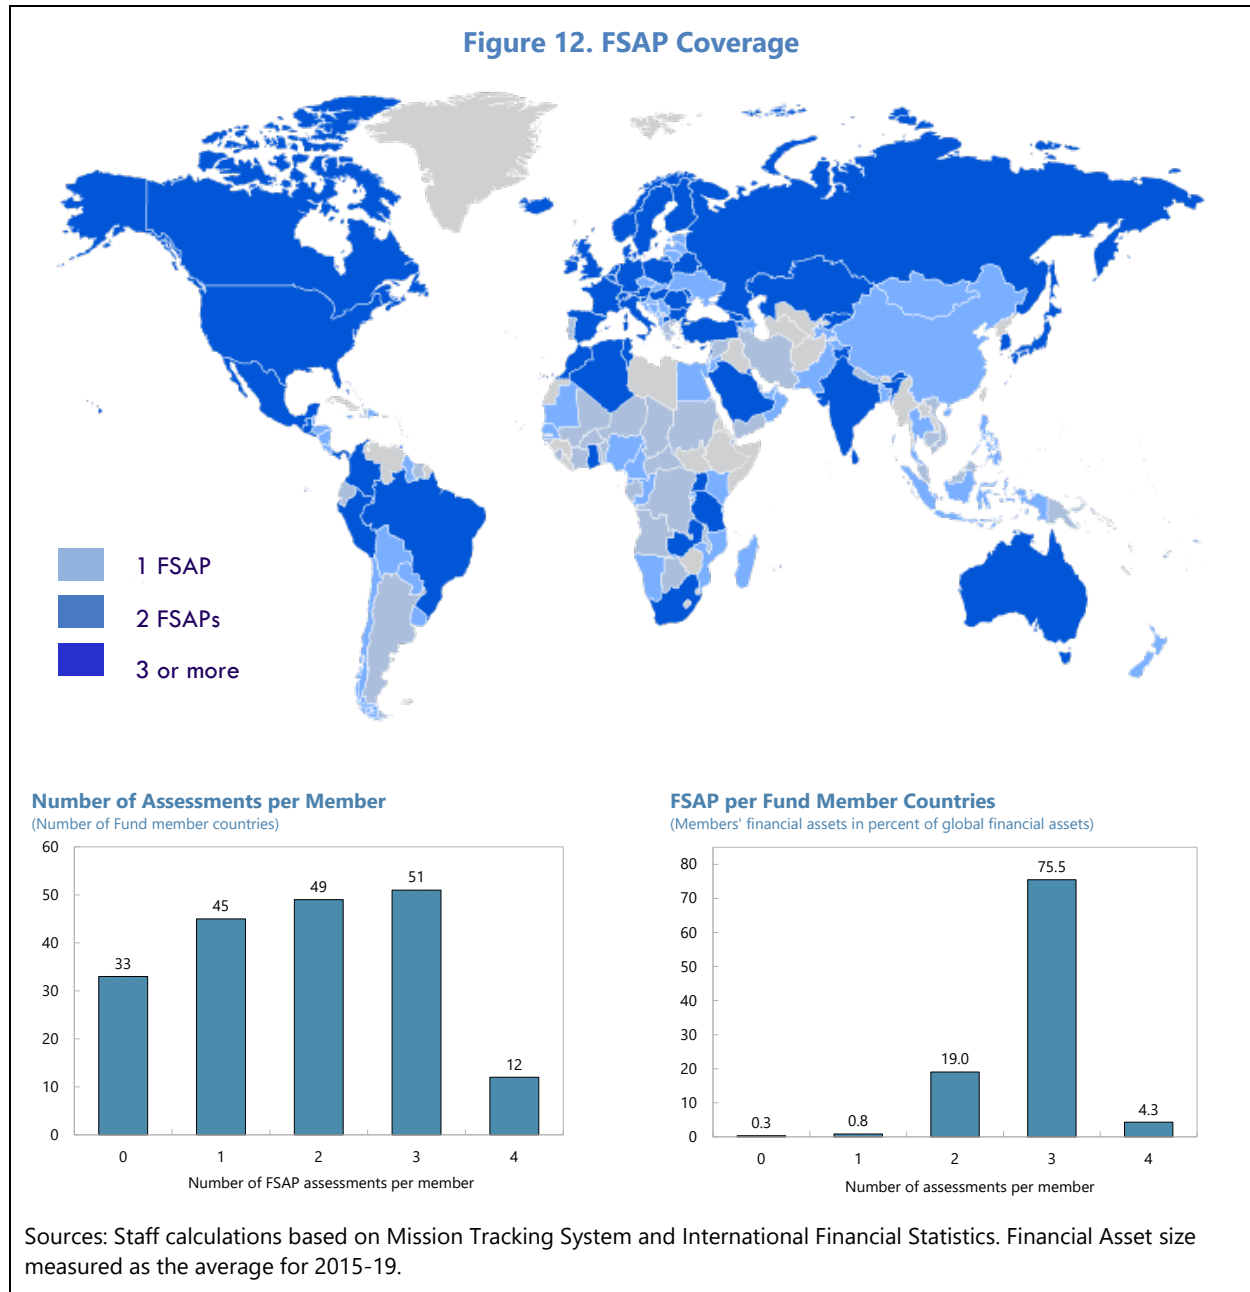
Figure 12. FSAP Coverage

1 FSAP
2 FSAPs
3 or more

Number of Assessments per Member
(Number of Fund member countries)

60
50
40
30
20
10
0

33
45
49
51
12

0
1
2
3
4

Number of FSAP assessments per member

FSAP per Fund Member Countries
(Members' financial assets in percent of global financial assets)

80
70
60
50
40
30
20
10
0

0.3
0.8
19.0
75.5
4.3

0
1
2
3
4

Number of assessments per member

Sources: Staff calculations based on Mission Tracking System and International Financial Statistics. Financial Asset size measured as the average for 2015-19.